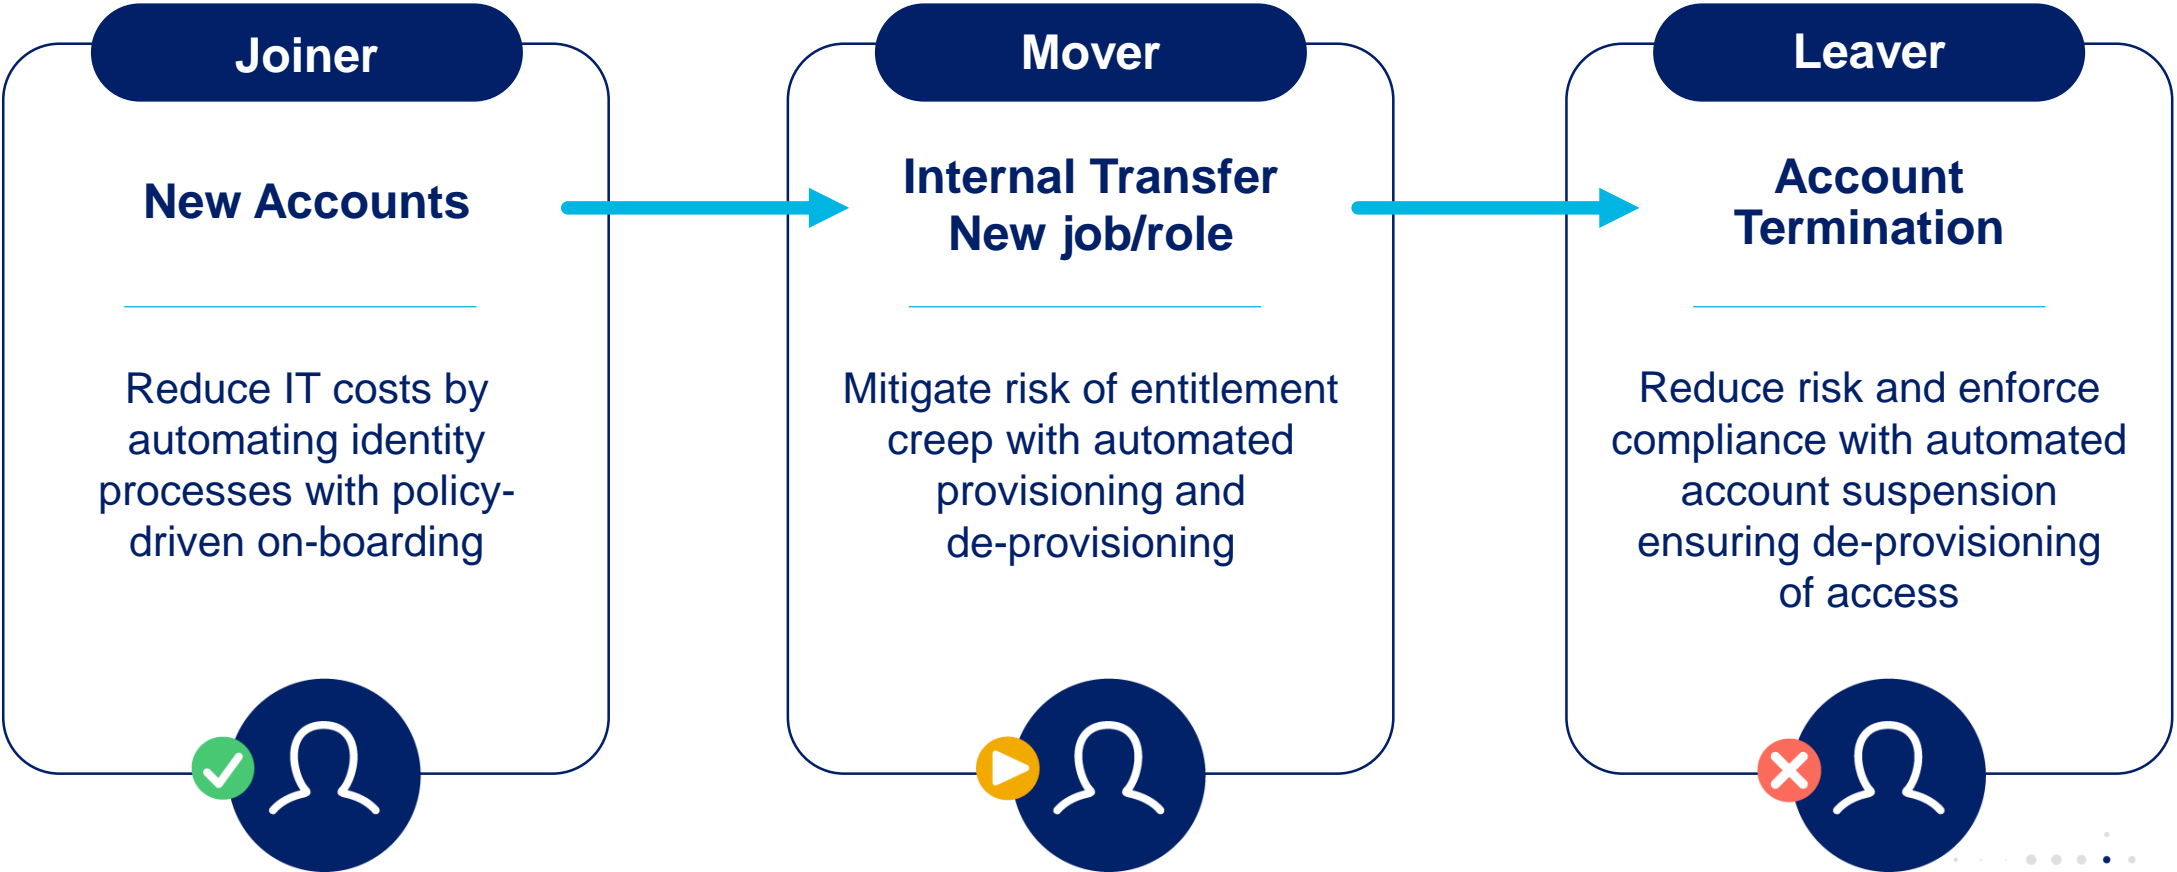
Joiner

New Accounts

Reduce IT costs by automating identity processes with policy-driven on-boarding

Mover

Internal Transfer
New job/role

Mitigate risk of entitlement creep with automated provisioning and de-provisioning

Leaver

Account Termination

Reduce risk and enforce compliance with automated account suspension ensuring de-provisioning of access